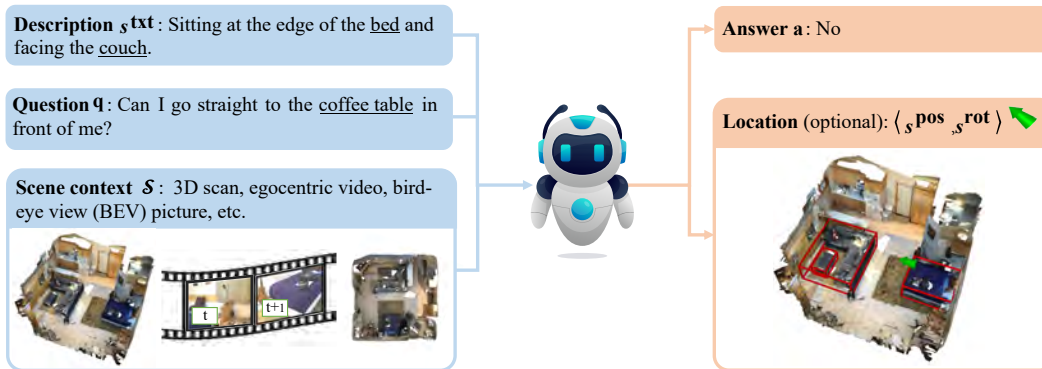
**Description** $s^{\text{txt}}$: Sitting at the edge of the bed and facing the couch.

**Question** $q$: Can I go straight to the coffee table in front of me?

**Scene context** $\mathcal{S}$: 3D scan, egocentric video, bird-eye view (BEV) picture, etc.

t

t+1

**Answer** $a$: No

**Location** (optional): $\langle s^{\text{pos}}, s^{\text{rot}} \rangle$